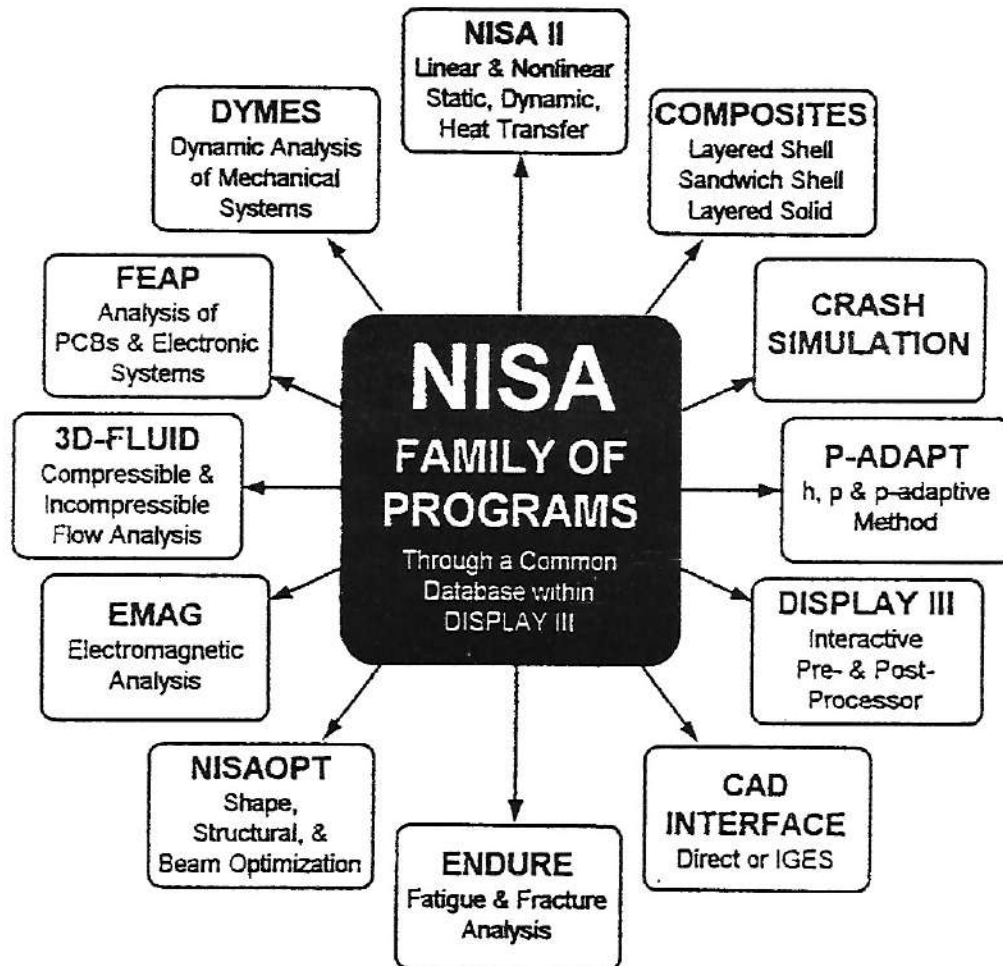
NISA II
Linear & Nonlinear Static, Dynamic, Heat Transfer

DYMES
Dynamic Analysis of Mechanical Systems

COMPOSITES
Layered Shell Sandwich Shell Layered Solid

FEAP
Analysis of PCBs & Electronic Systems

CRASH SIMULATION

NISA
FAMILY OF PROGRAMS
Through a Common Database within DISPLAY III

3D-FLUID
Compressible & Incompressible Flow Analysis

P-ADAPT
h, p & p-adaptive Method

EMAG
Electromagnetic Analysis

DISPLAY III
Interactive Pre- & Post-Processor

NISAOPT
Shape, Structural, & Beam Optimization

CAD INTERFACE
Direct or IGES

ENDURE
Fatigue & Fracture Analysis